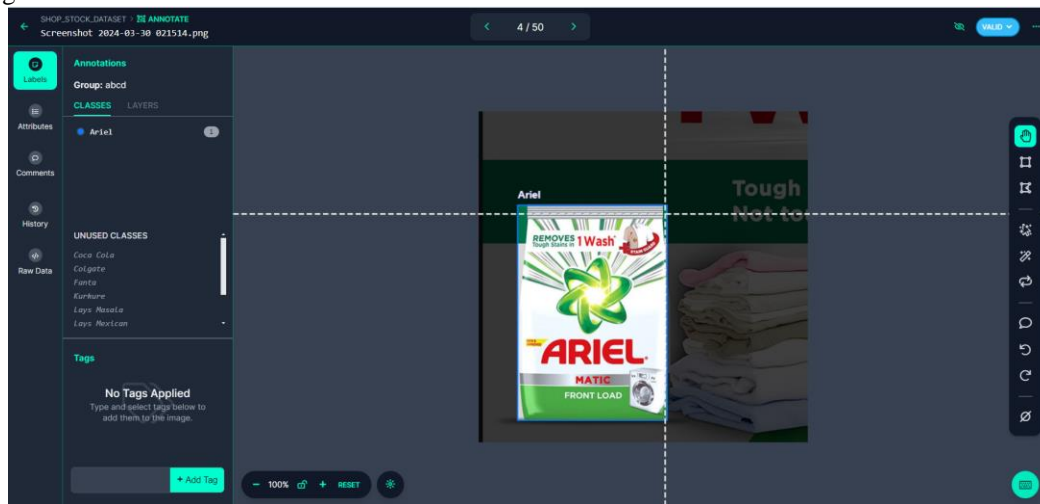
SHOP_STOCK_DATASET > ANNOTATE
Screenshot 2024-03-30 021514.png

4 / 50

VALID

Labels
Attributes
Comments
History
Raw Data

Annotations
Group: abcd
CLASSES LAYERS

Ariel 1

UNUSED CLASSES
Coca Cola
Colgate
Fanta
Kurkure
Lays Masala
Lays Mexican

Tags
No Tags Applied
Type and select tags below to add them to the image.

+ Add Tag

− 100% + RESET

Ariel

REMOVES Tough Stains in 1 Wash

ARIEL
MATIC
FRONT LOAD

Tough
Not to